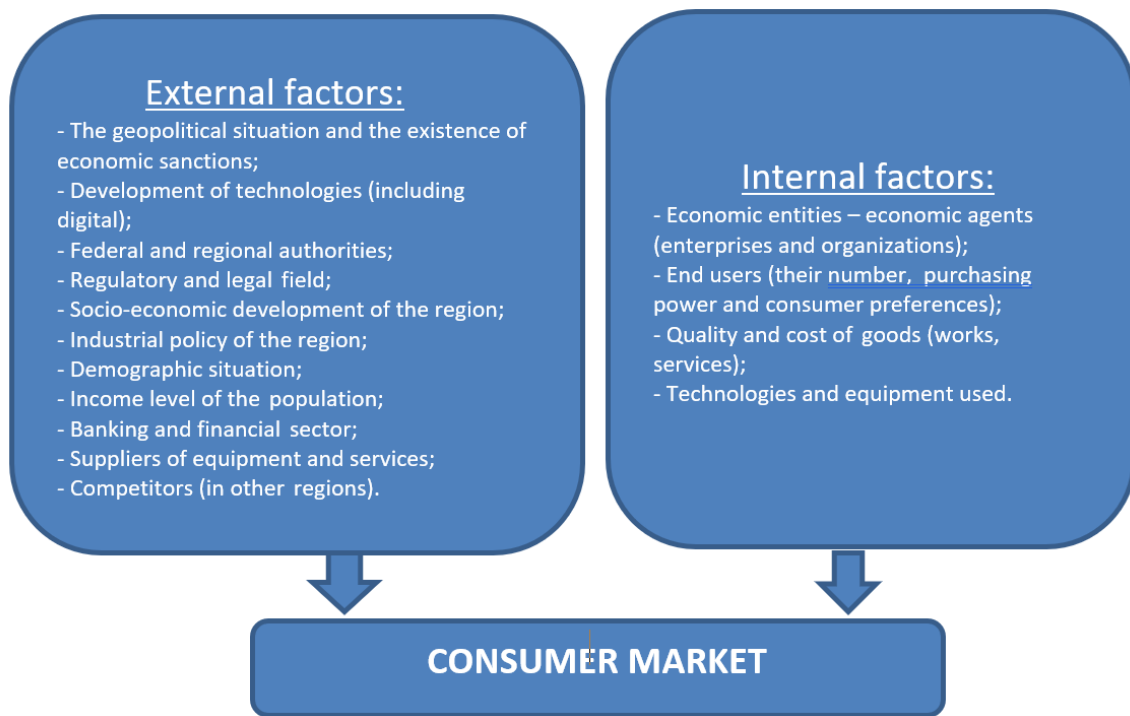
External factors:
- The geopolitical situation and the existence of economic sanctions;
- Development of technologies (including digital);
- Federal and regional authorities;
- Regulatory and legal field;
- Socio-economic development of the region;
- Industrial policy of the region;
- Demographic situation;
- Income level of the population;
- Banking and financial sector;
- Suppliers of equipment and services;
- Competitors (in other regions).

Internal factors:
- Economic entities – economic agents (enterprises and organizations);
- End users (their number, purchasing power and consumer preferences);
- Quality and cost of goods (works, services);
- Technologies and equipment used.

CONSUMER MARKET